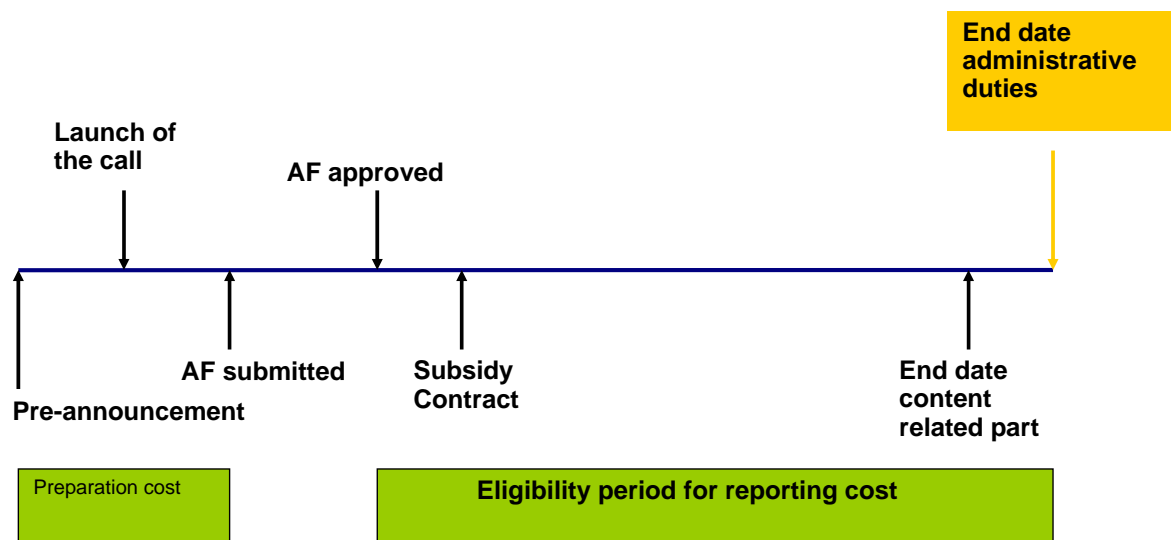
End date administrative duties

Launch of the call

AF approved

AF submitted

Pre-announcement

Subsidy Contract

End date content related part

Preparation cost

Eligibility period for reporting cost